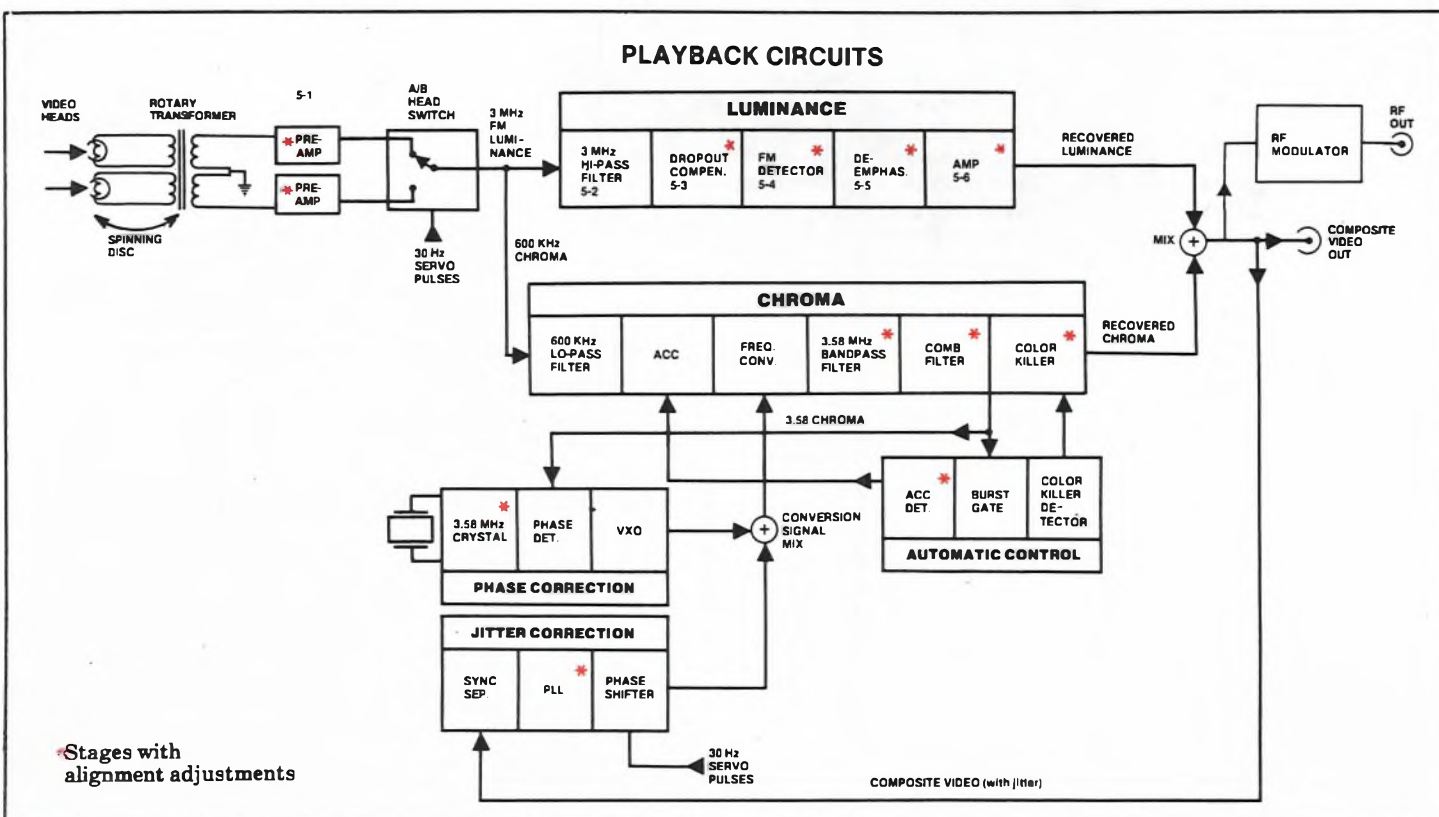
PLAYBACK CIRCUITS

VIDEO HEADS

ROTARY TRANSFORMER

SPINNING DISC

5-1

*PRE-AMP

*PRE-AMP

A/B HEAD SWITCH

30 Hz SERVO PULSES

3 MHz FM LUMINANCE

600 KHz CHROMA

LUMINANCE

3 MHz HI-PASS FILTER 5-2

DROPOUT COMPEN. 5-3 *

FM DETECTOR 5-4 *

DE-EMPHAS. 5-5 *

AMP 5-6 *

RECOVERED LUMINANCE

RF MODULATOR

RF OUT

MIX

COMPOSITE VIDEO OUT

CHROMA

600 KHz LO-PASS FILTER

ACC

FREQ. CONV.

3.58 MHz BANDPASS FILTER *

COMB FILTER *

COLOR KILLER *

RECOVERED CHROMA

3.58 CHROMA

3.58 MHz CRYSTAL *

PHASE DET.

VXO

PHASE CORRECTION

CONVERSION SIGNAL MIX

ACC DET. *

BURST GATE

COLOR KILLER DETECTOR

AUTOMATIC CONTROL

JITTER CORRECTION

SYNC SEP.

PLL *

PHASE SHIFTER

30 Hz SERVO PULSES

COMPOSITE VIDEO (with jitter)

*Stages with alignment adjustments